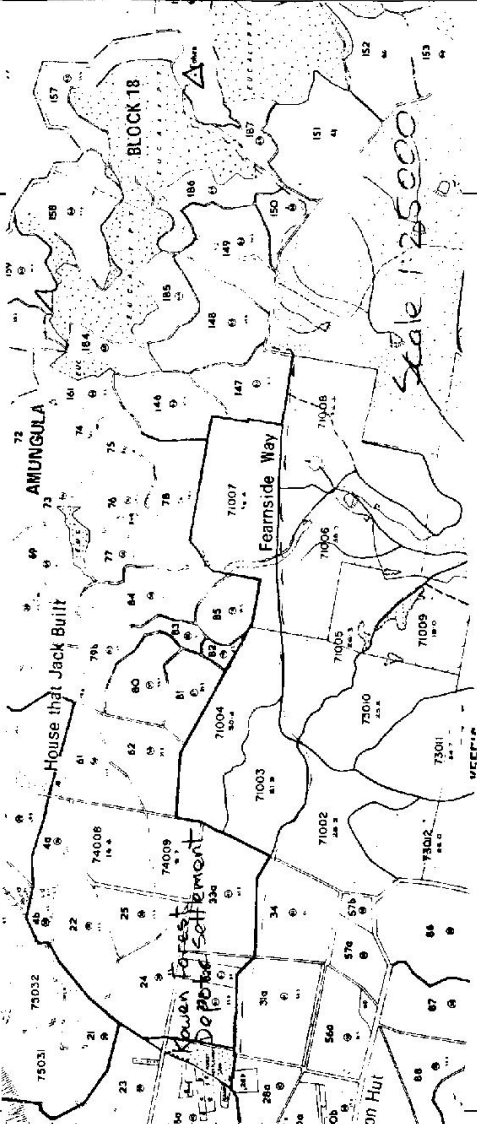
BLOCK 18
157
152
153
151
187
158
186
150
159
185
149
148
184
161
72
AMUNGULA
74
146
147
75
71008
73
76
78
71007
Fearnside Way
60
77
71006
84
79b
85
63
83
80
71005
71009
82
House that Jack Built
81
71004
61
62
73010
73011
4a
74006
71003
4b
22
74009
Kowen Forest Depot Settlement
33a
71002
73032
25
73012
24
34
57b
21
31a
57a
86
75031
23
56a
87
28a
88
on Hut
Scale 1:25000